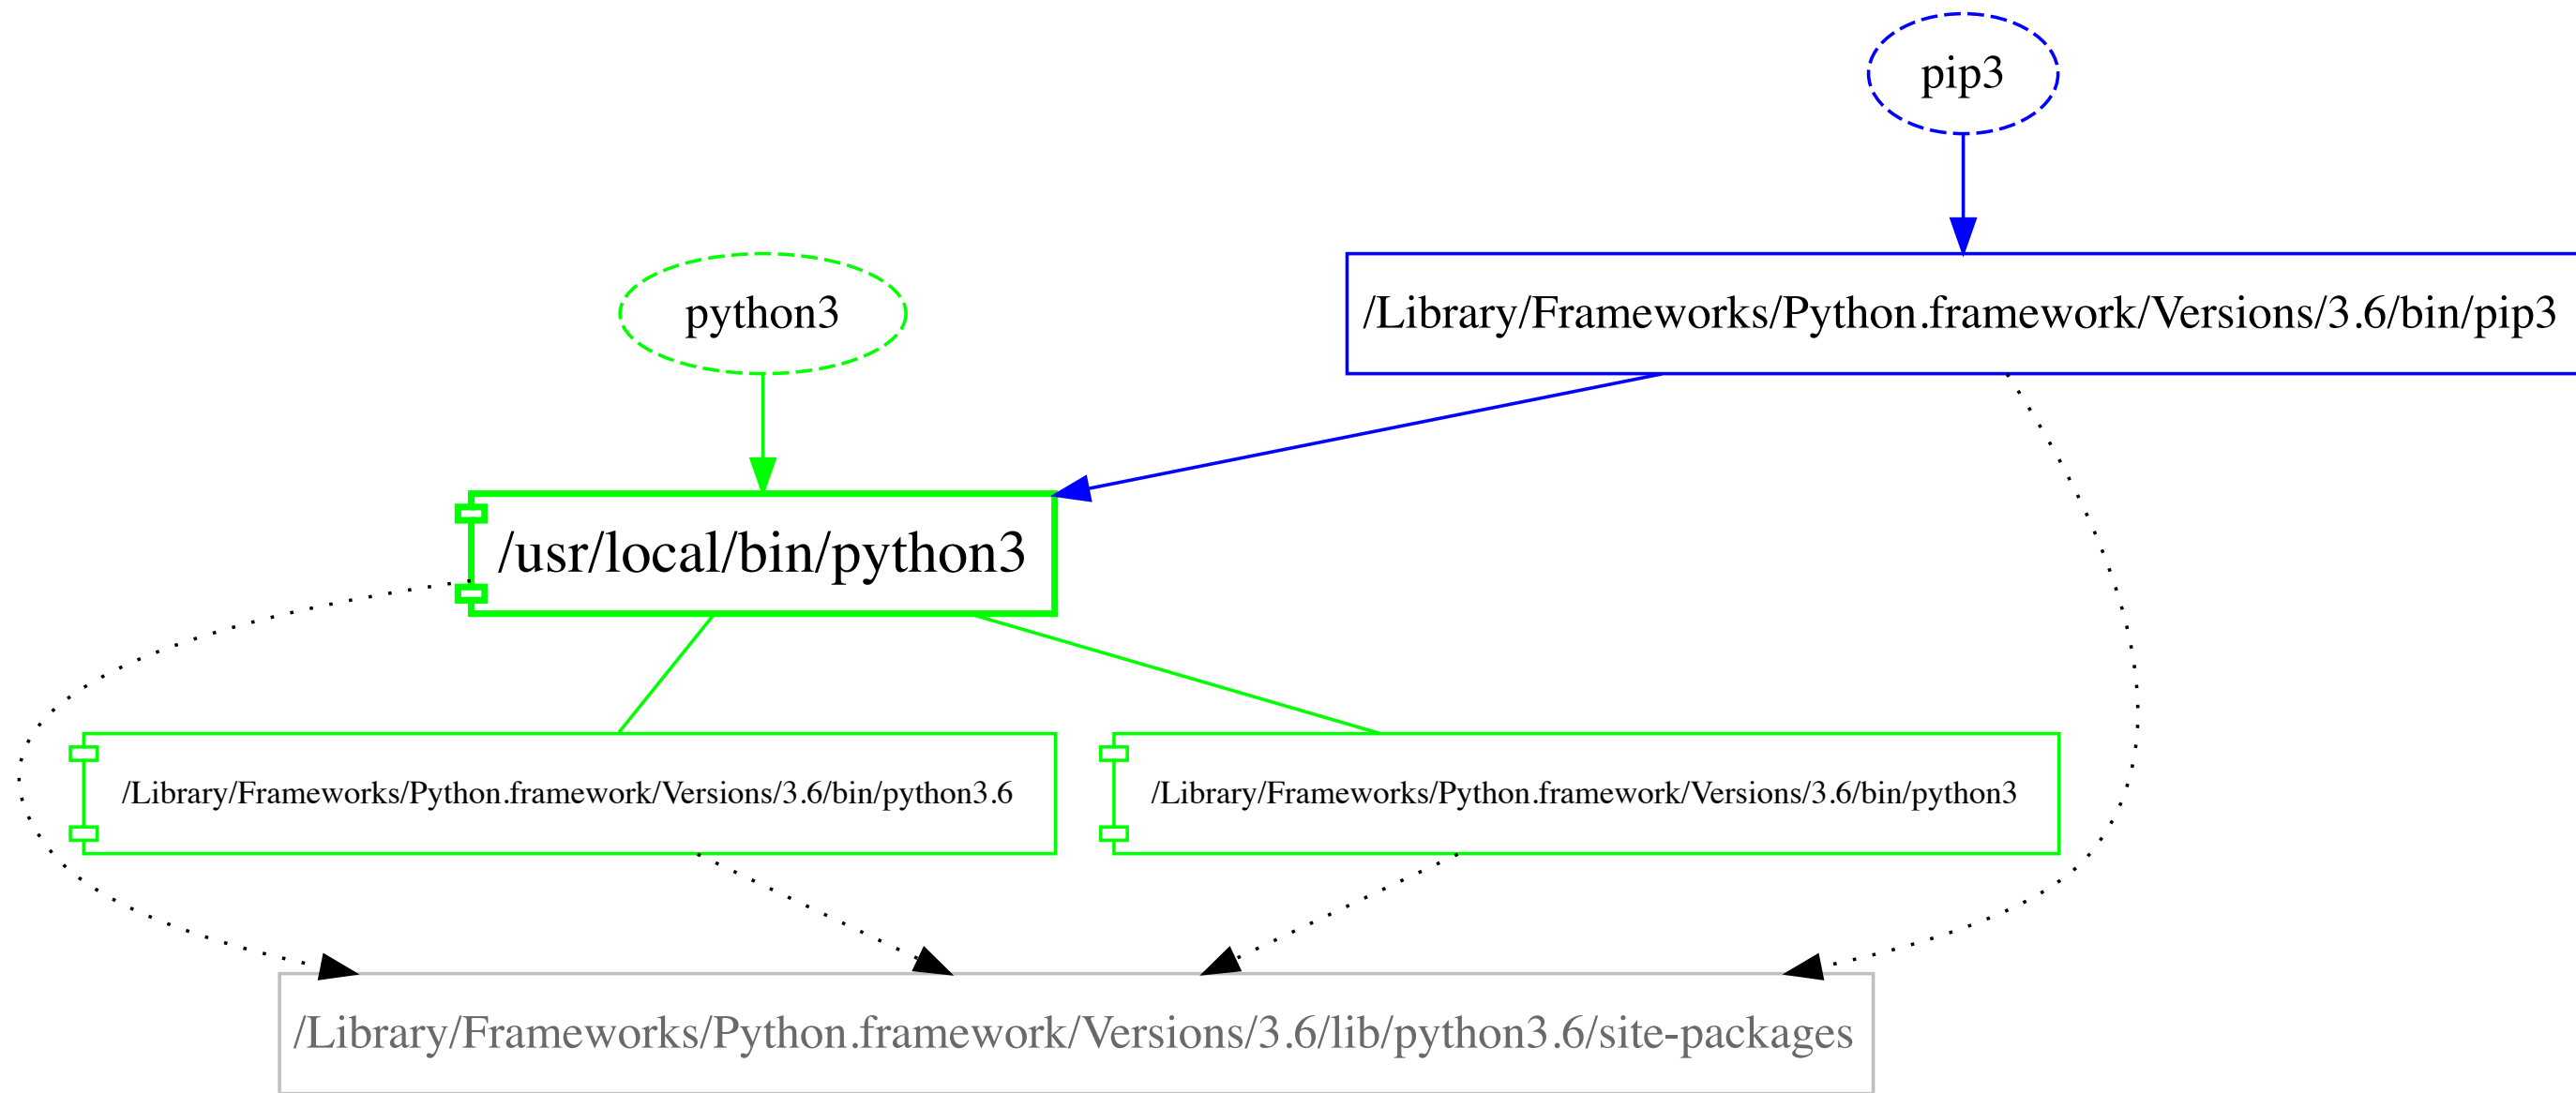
pip3

python3

/Library/Frameworks/Python.framework/Versions/3.6/bin/pip3

/usr/local/bin/python3

/Library/Frameworks/Python.framework/Versions/3.6/bin/python3.6

/Library/Frameworks/Python.framework/Versions/3.6/bin/python3

/Library/Frameworks/Python.framework/Versions/3.6/lib/python3.6/site-packages